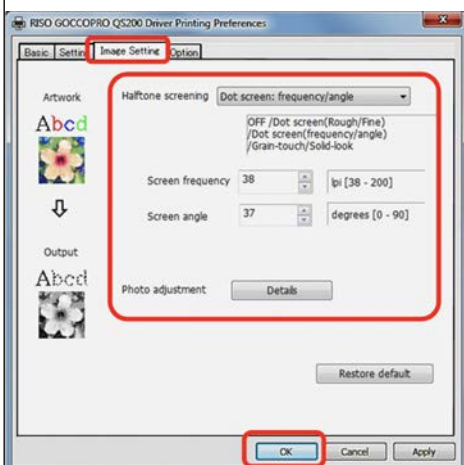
RISO GOCCOPRO QS200 Driver Printing Preferences

Basic | Settin | Image Setting | Option

Artwork

Abcd

Output

Abcd

Halftone screening | Dot screen: frequency/angle

OFF /Dot screen(Rough/Fine) /Dot screen(frequency/angle) /Grain-touch/Solid-look

Screen frequency | 38 | lpi [38 - 200]

Screen angle | 37 | degrees [0 - 90]

Photo adjustment | Details

Restore default

OK | Cancel | Apply